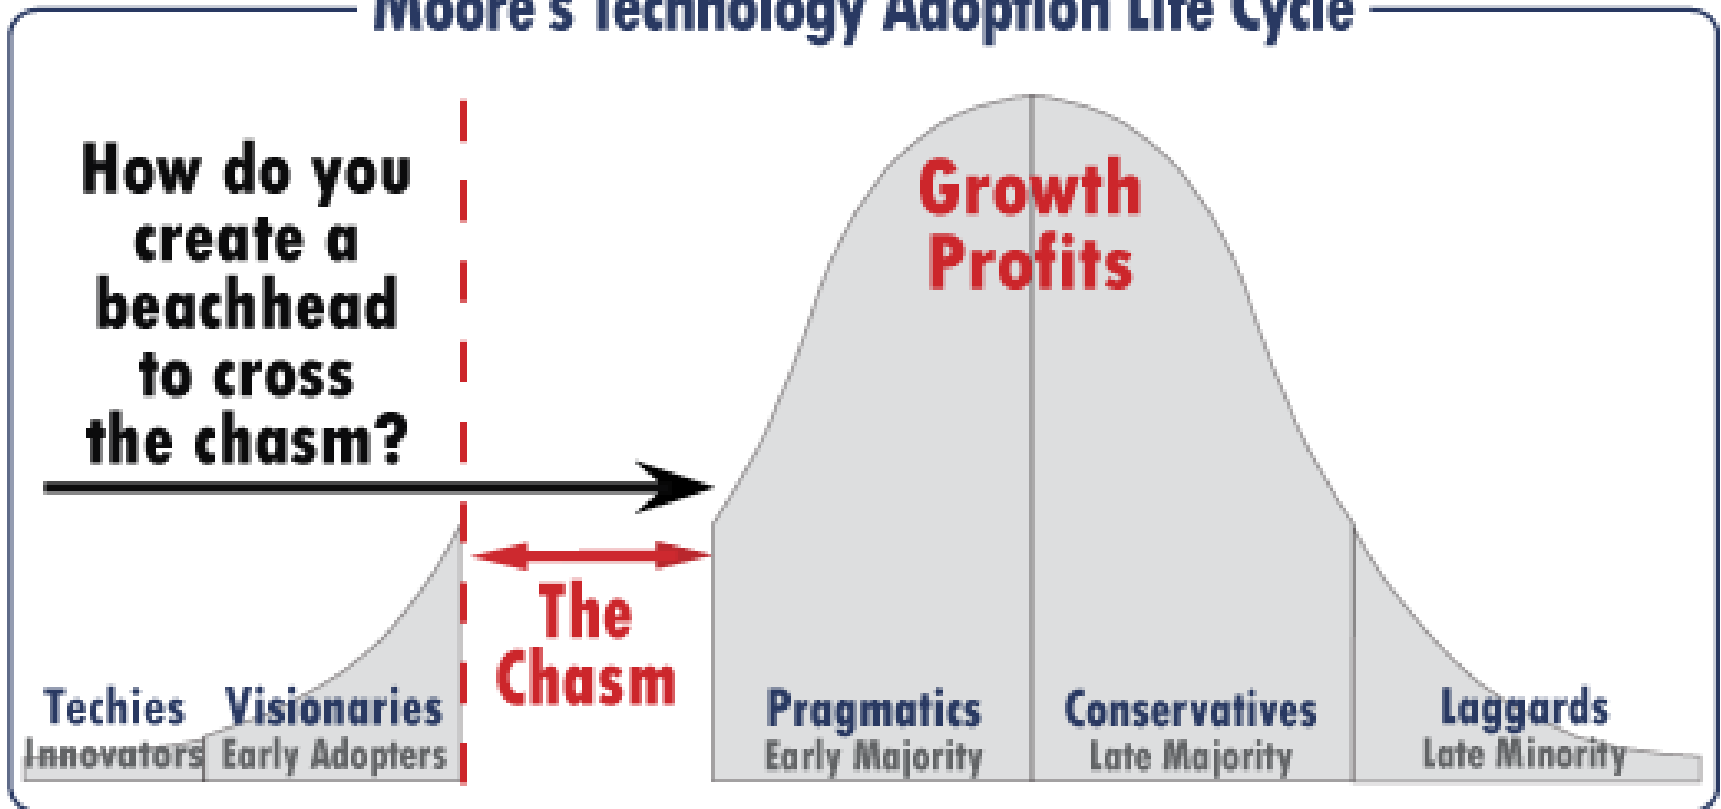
Moore's Technology Adoption Life Cycle

How do you create a beachhead to cross the chasm?

Growth Profits

The Chasm

Techies
Innovators

Visionaries
Early Adopters

Pragmatics
Early Majority

Conservatives
Late Majority

Laggards
Late Minority